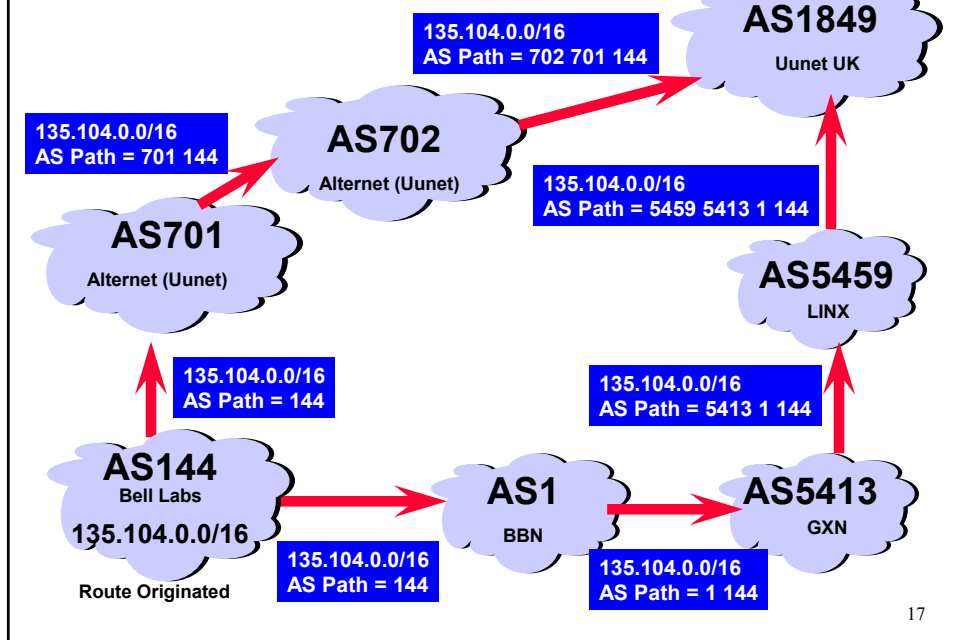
135.104.0.0/16
AS Path = 702 701 144

AS1849
Uunet UK

135.104.0.0/16
AS Path = 701 144

AS702
Alternet (Uunet)

135.104.0.0/16
AS Path = 5459 5413 1 144

AS701
Alternet (Uunet)

AS5459
LINX

135.104.0.0/16
AS Path = 144

135.104.0.0/16
AS Path = 5413 1 144

AS144
Bell Labs
135.104.0.0/16
Route Originated

AS1
BBN

AS5413
GXN

135.104.0.0/16
AS Path = 144

135.104.0.0/16
AS Path = 1 144

17